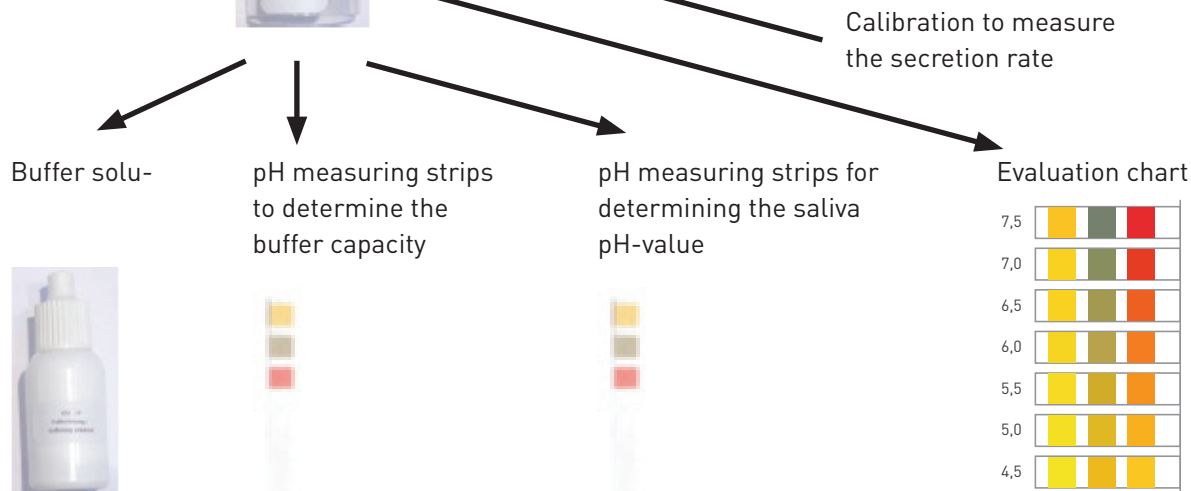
Calibration to measure the secretion rate

Buffer solu-

pH measuring strips to determine the buffer capacity

pH measuring strips for determining the saliva pH-value

Evaluation chart

7,5
7,0
6,5
6,0
5,5
5,0
4,5

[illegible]